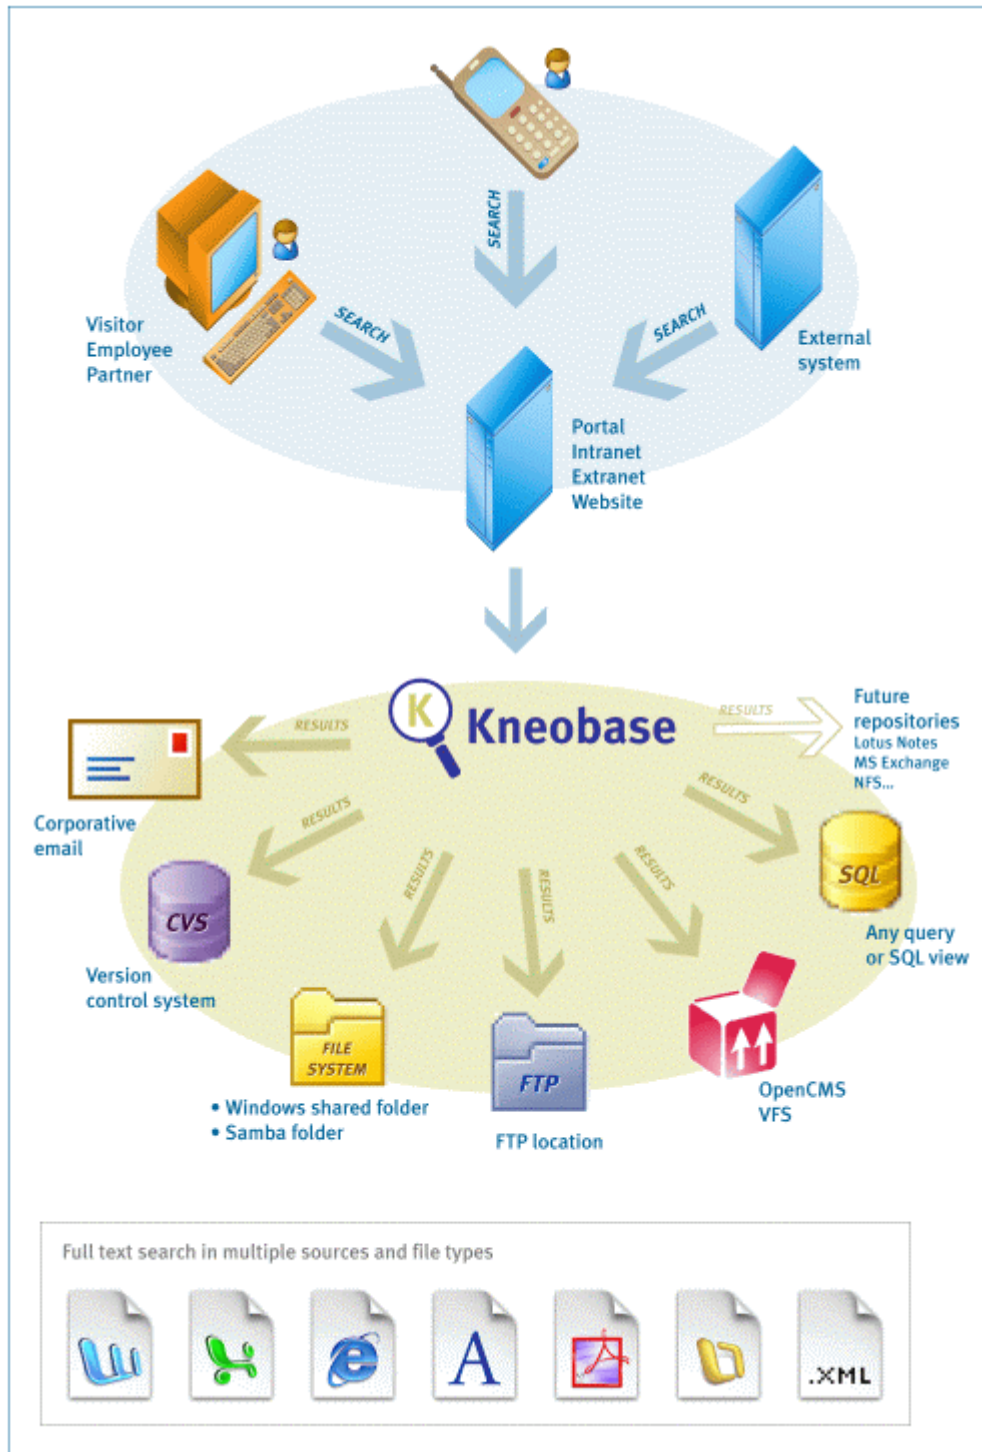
SEARCH

Visitor
Employee
Partner

SEARCH

SEARCH

External
system

Portal
Intranet
Extranet
Website

K Kneobase

RESULTS

RESULTS

Future
repositories
Lotus Notes
MS Exchange
NFS...

Corporative
email

RESULTS

RESULTS

RESULTS

RESULTS

RESULTS

SQL

Any query
or SQL view

CVS

Version
control system

FILE
SYSTEM

• Windows shared folder
• Samba folder

FTP

FTP location

OpenCMS
VFS

Full text search in multiple sources and file types

A

.XML